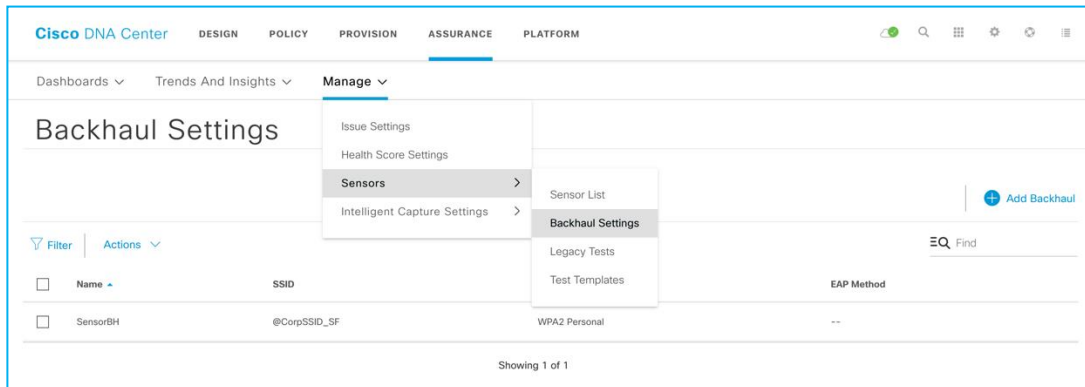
Cisco DNA Center DESIGN POLICY PROVISION ASSURANCE PLATFORM

Dashboards ∨ Trends And Insights ∨ Manage ∨

Backhaul Settings

Issue Settings
Health Score Settings
Sensors >
Intelligent Capture Settings >

Sensor List
Backhaul Settings
Legacy Tests
Test Templates

Add Backhaul

Filter Actions ∨

Find

| Name | SSID | | EAP Method |
|---|---|---|---|
| SensorBH | @CorpSSID_SF | WPA2 Personal | -- |

Showing 1 of 1